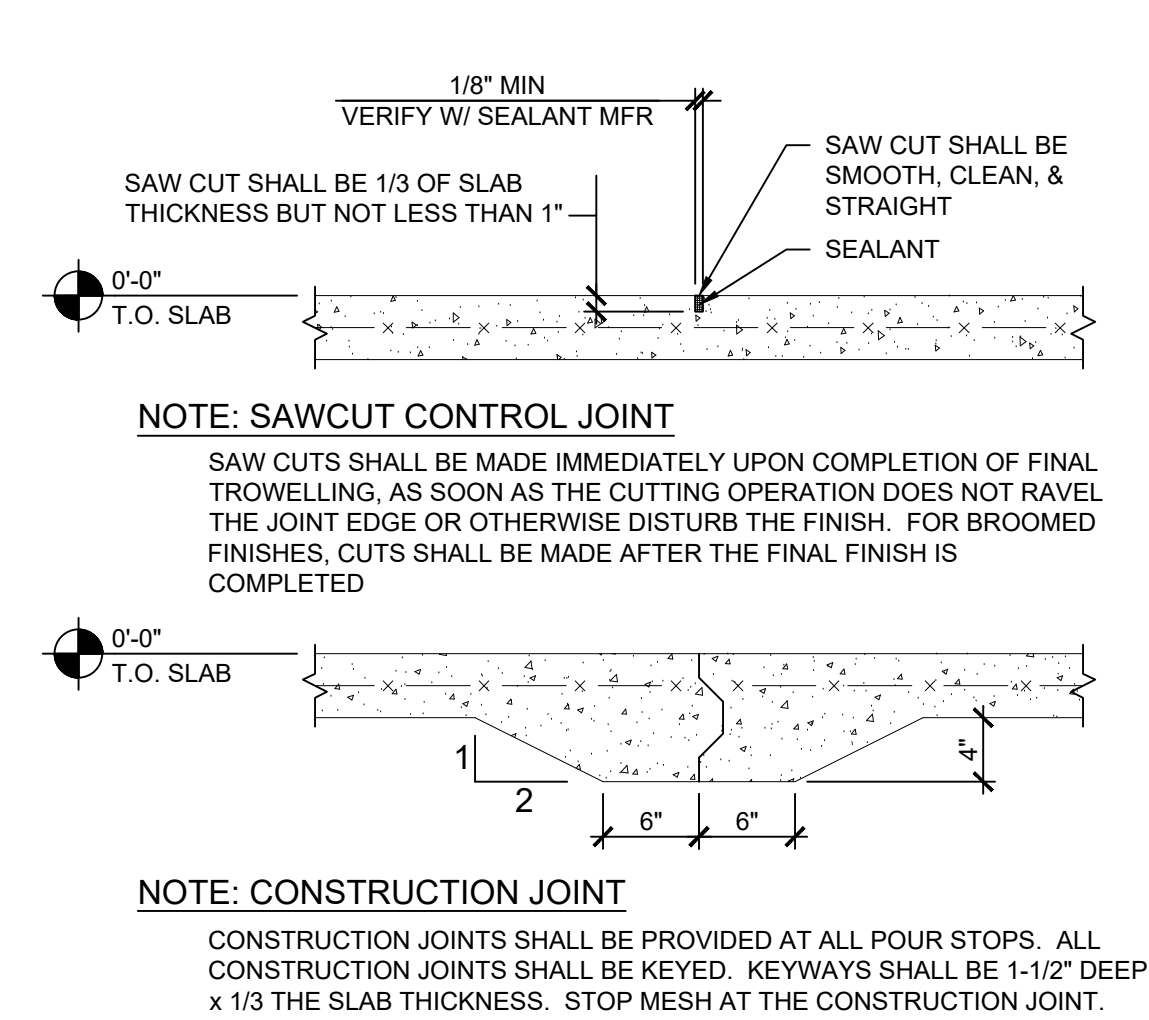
1/8" MIN
VERIFY W/ SEALANT MFR

SAW CUT SHALL BE SMOOTH, CLEAN, & STRAIGHT

SAW CUT SHALL BE 1/3 OF SLAB THICKNESS BUT NOT LESS THAN 1"

SEALANT

0'-0"
T.O. SLAB

NOTE: SAWCUT CONTROL JOINT

SAW CUTS SHALL BE MADE IMMEDIATELY UPON COMPLETION OF FINAL TROWELLING, AS SOON AS THE CUTTING OPERATION DOES NOT RAVEL THE JOINT EDGE OR OTHERWISE DISTURB THE FINISH. FOR BROOMED FINISHES, CUTS SHALL BE MADE AFTER THE FINAL FINISH IS COMPLETED

0'-0"
T.O. SLAB

1
2

4"

6"
6"

NOTE: CONSTRUCTION JOINT

CONSTRUCTION JOINTS SHALL BE PROVIDED AT ALL POUR STOPS. ALL CONSTRUCTION JOINTS SHALL BE KEYED. KEYWAYS SHALL BE 1-1/2" DEEP x 1/3 THE SLAB THICKNESS. STOP MESH AT THE CONSTRUCTION JOINT.